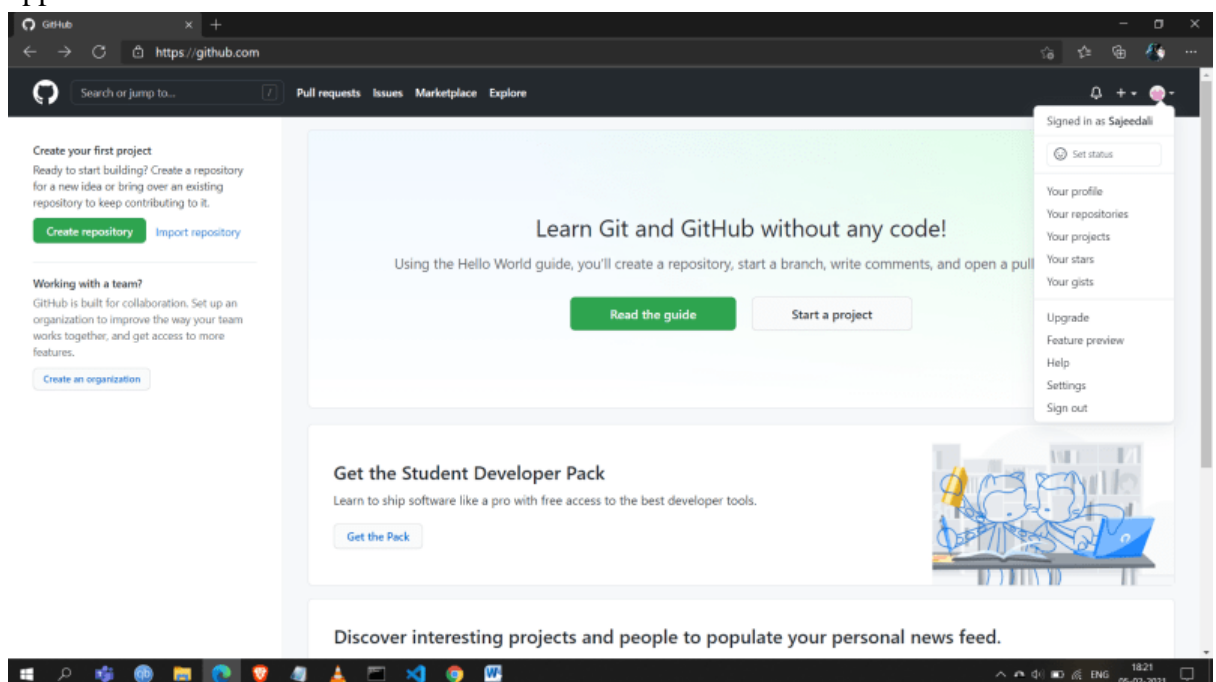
GitHub
https://github.com

Search or jump to...
/
Pull requests Issues Marketplace Explore

Signed in as Sajeedali
Set status
Your profile
Your repositories
Your projects
Your stars
Your gists
Upgrade
Feature preview
Help
Settings
Sign out

Create your first project
Ready to start building? Create a repository for a new idea or bring over an existing repository to keep contributing to it.
Create repository
Import repository

Working with a team?
GitHub is built for collaboration. Set up an organization to improve the way your team works together, and get access to more features.
Create an organization

Learn Git and GitHub without any code!
Using the Hello World guide, you'll create a repository, start a branch, write comments, and open a pull
Read the guide
Start a project

Get the Student Developer Pack
Learn to ship software like a pro with free access to the best developer tools.
Get the Pack

Discover interesting projects and people to populate your personal news feed.

ENG 18:21 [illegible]